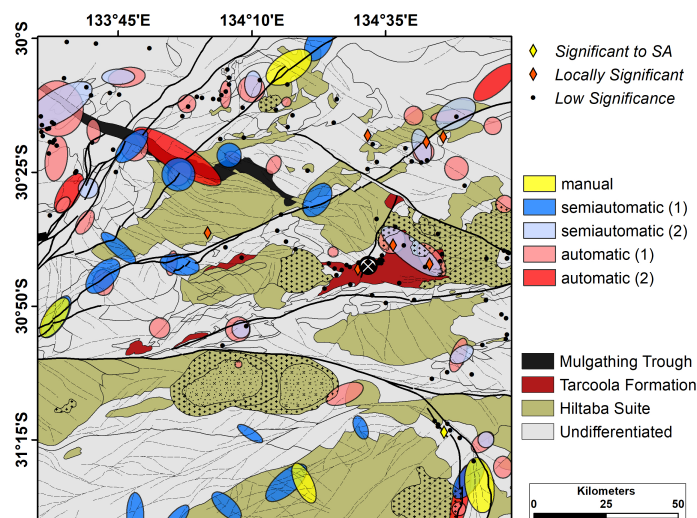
133°45'E
134°10'E
134°35'E
30°S
30°25'S
30°50'S
31°15'S

Significant to SA
Locally Significant
Low Significance

manual
semiautomatic (1)
semiautomatic (2)
automatic (1)
automatic (2)

Mulgathing Trough
Tarcoola Formation
Hiltaba Suite
Undifferentiated

Kilometers
0
25
50